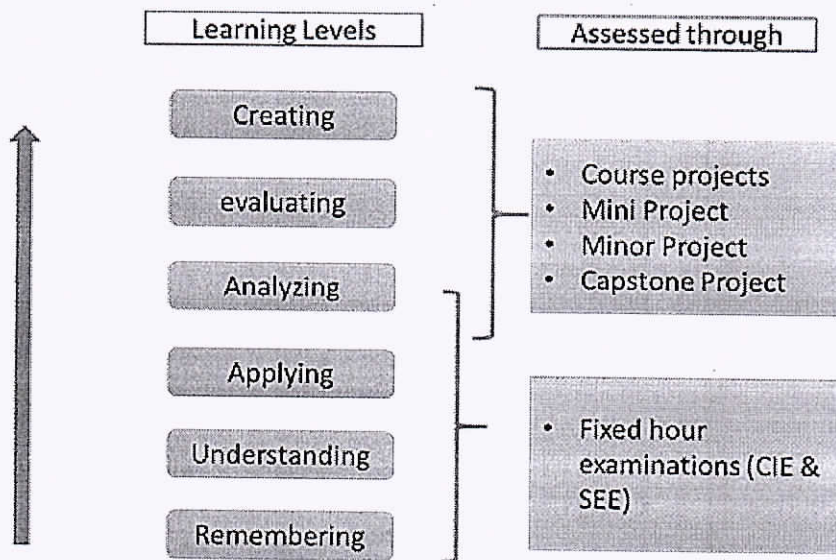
Learning Levels

Assessed through

Creating

evaluating

Analyzing

Applying

Understanding

Remembering

- Course projects
- Mini Project
- Minor Project
- Capstone Project

- Fixed hour examinations (CIE & SEE)